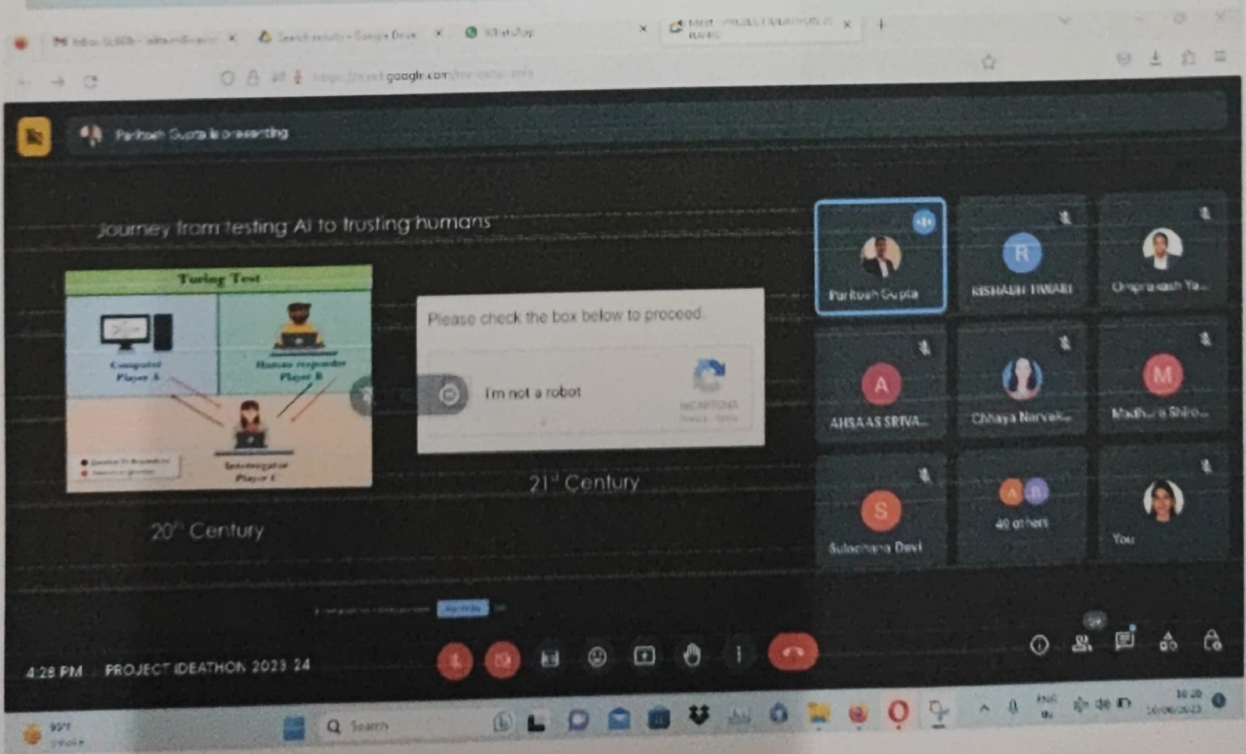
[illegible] × Search results - Google Drive × WhatsApp × Meet - PROJECT IDEATHON 2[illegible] ×

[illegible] meet.google.com/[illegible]

Paritosh Gupta is presenting

Journey from testing AI to trusting humans

Turing Test

Computer Player A

Human responder Player B

Interrogator Player C

20th Century

Please check the box below to proceed.

I'm not a robot

reCAPTCHA Privacy - Terms

21st Century

Paritosh Gupta

RISHABH TIWARI

Omprakash Ya...

AHSAAS SRIVA...

Chhaya Narvek...

Madhura Shiro...

Sulochana Devi

40 others

You

4:28 PM | PROJECT IDEATHON 2023 24

Search

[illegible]